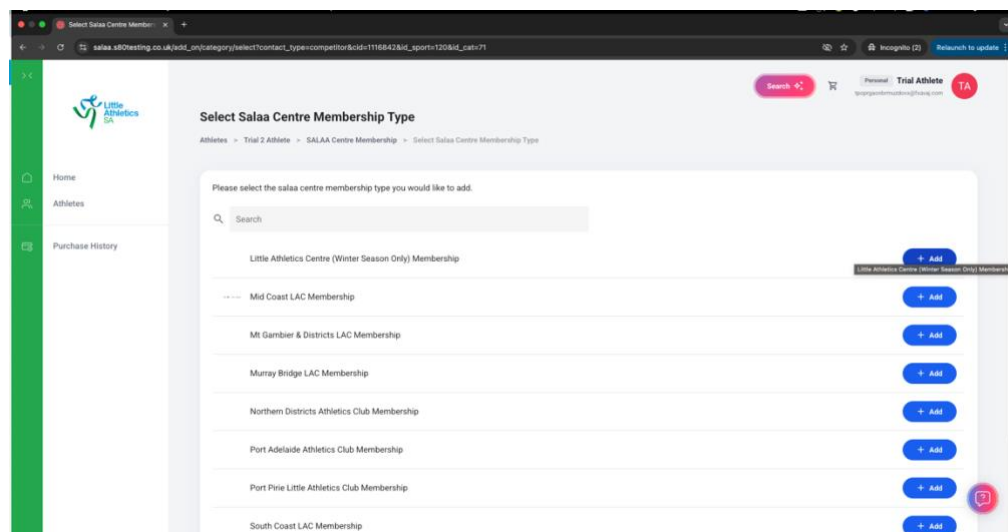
Select Salaa Centre Membersh ×  +

salaa.s80testing.co.uk/add_on/category/select?contact_type=competitor&cid=1116842&id_sport=120&id_cat=71

Incognito (2)  Relaunch to update

Little Athletics SA

Home

Athletes

Purchase History

Search

Personal  Trial Athlete
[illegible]

TA

Select Salaa Centre Membership Type

Athletes > Trial 2 Athlete > SALAA Centre Membership > Select Salaa Centre Membership Type

Please select the salaa centre membership type you would like to add.

Search

Little Athletics Centre (Winter Season Only) Membership  + Add

Little Athletics Centre (Winter Season Only) Membership

Mid Coast LAC Membership  + Add

Mt Gambier & Districts LAC Membership  + Add

Murray Bridge LAC Membership  + Add

Northern Districts Athletics Club Membership  + Add

Port Adelaide Athletics Club Membership  + Add

Port Pirie Little Athletics Club Membership  + Add

South Coast LAC Membership  + Add